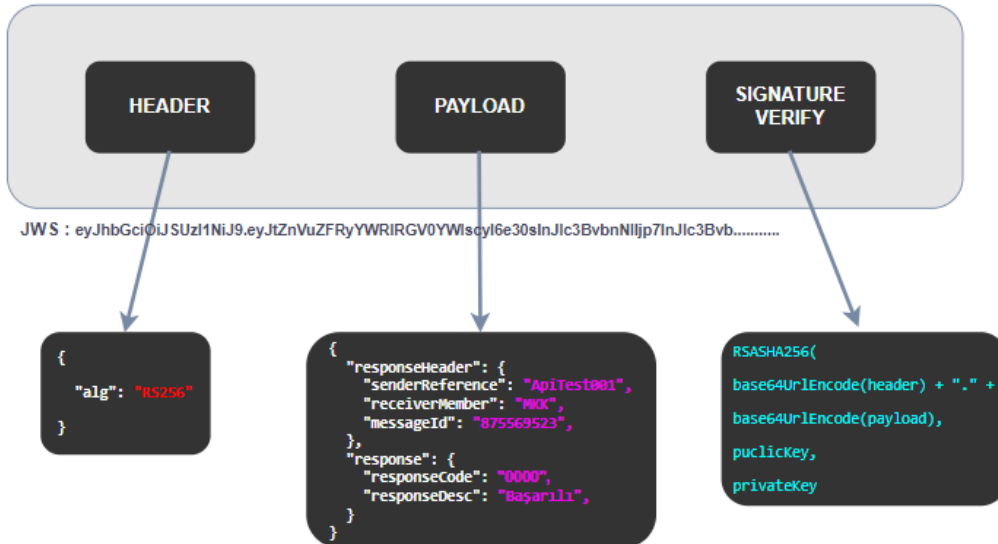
HEADER

PAYLOAD

SIGNATURE VERIFY

JWS : eyJhbGciOiJSUzI1NiJ9.eyJtZnVuZFRyYWRlRGV0YWlscyI6e30sInJlc3BvbnNlIjp7InJlc3Bvb..........

{
"alg": "RS256"
}

{
"responseHeader": {
"senderReference": "ApiTest001",
"receiverMember": "MKK",
"messageId": "875569523",
},
"response": {
"responseCode": "0000",
"responseDesc": "Başarılı",
}
}

RSASHA256(
base64UrlEncode(header) + "." +
base64UrlEncode(payload),
puclicKey,
privateKey